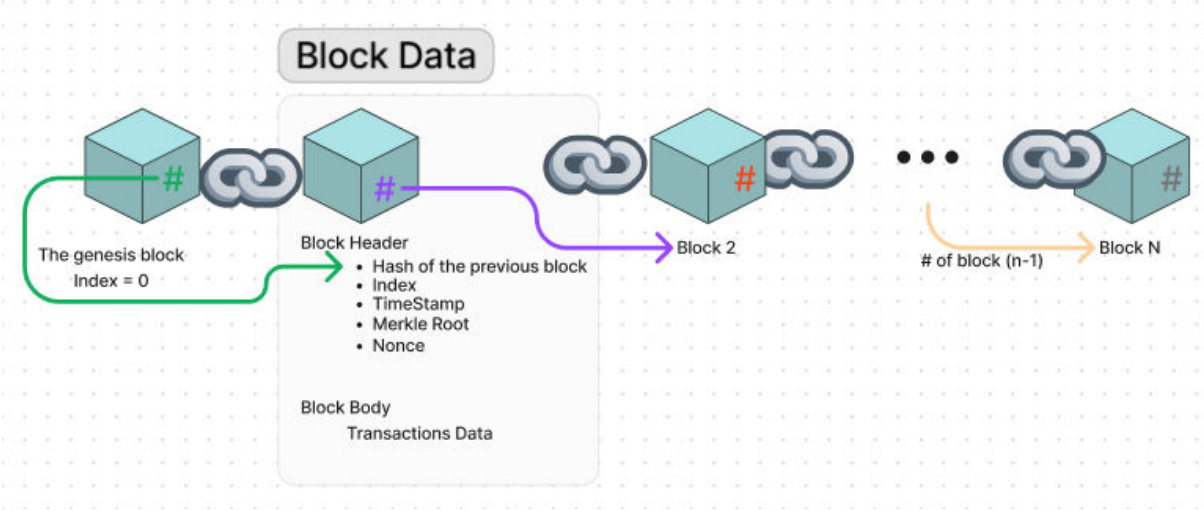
Block Data

#

#

#

#

The genesis block
Index = 0

Block Header
- Hash of the previous block
- Index
- TimeStamp
- Merkle Root
- Nonce

Block Body
Transactions Data

Block 2

• • •

# of block (n-1)

Block N